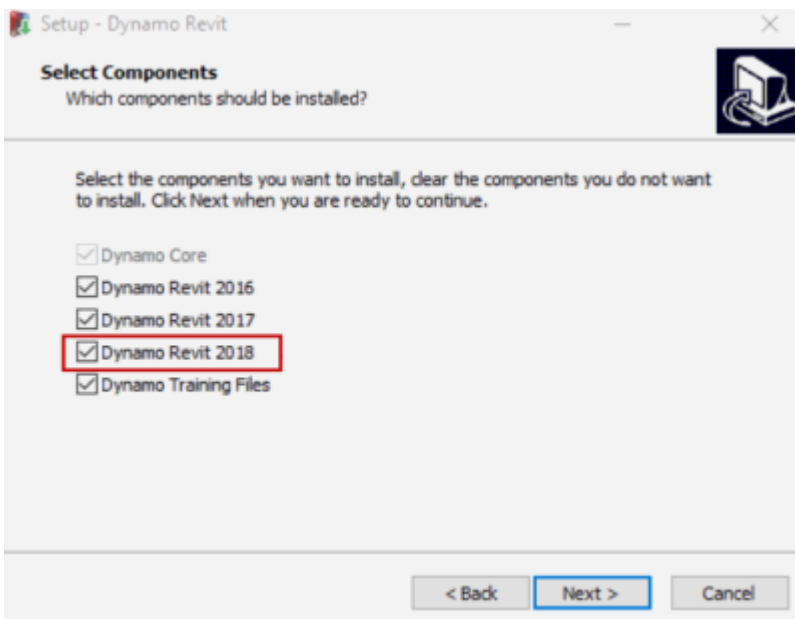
Setup - Dynamo Revit

Select Components
Which components should be installed?

Select the components you want to install, clear the components you do not want to install. Click Next when you are ready to continue.

Dynamo Core
Dynamo Revit 2016
Dynamo Revit 2017
Dynamo Revit 2018
Dynamo Training Files

< Back
Next >
Cancel